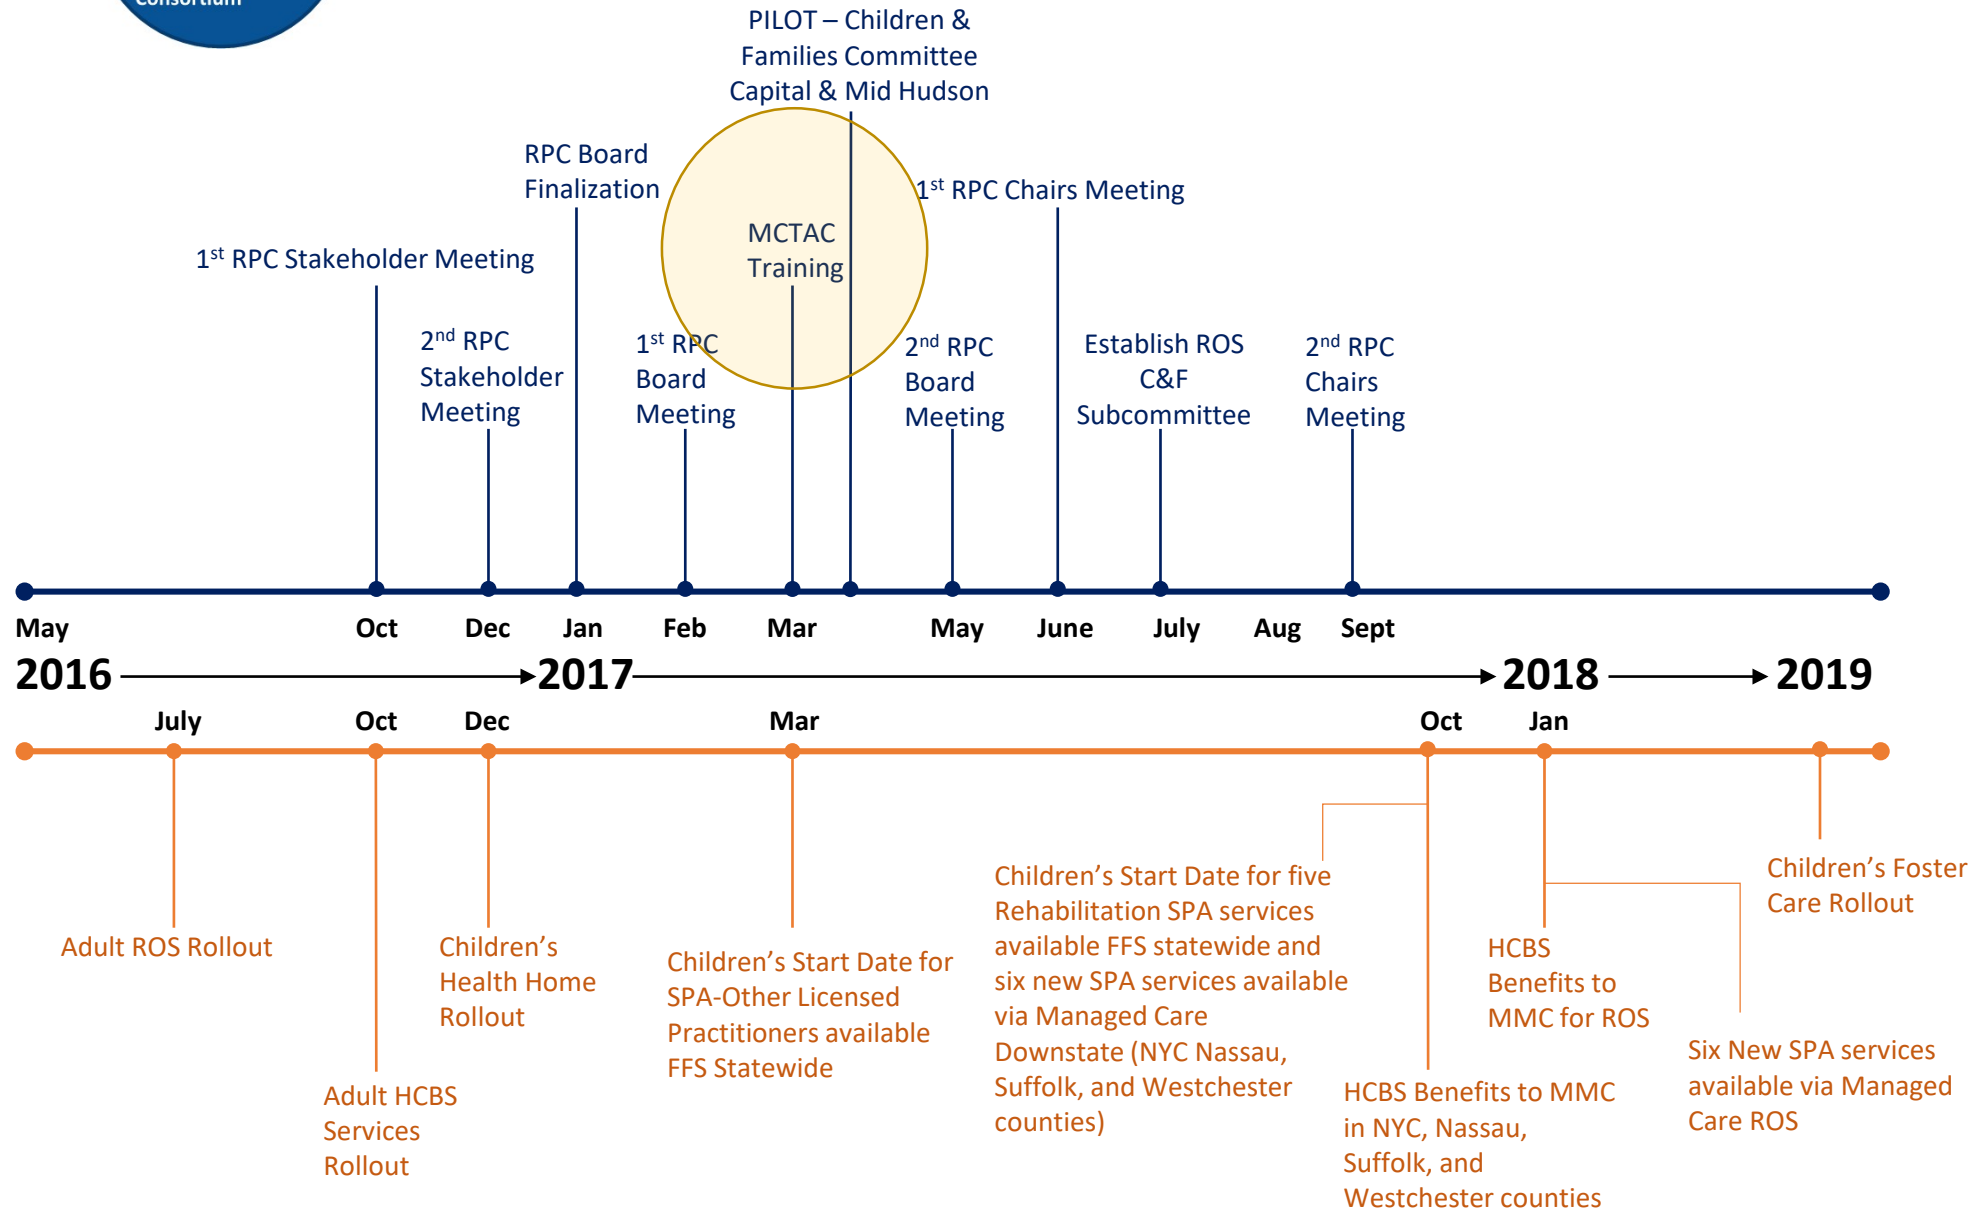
PILOT – Children & Families Committee Capital & Mid Hudson

RPC Board Finalization

MCTAC Training

1$^{st}$ RPC Chairs Meeting

1$^{st}$ RPC Stakeholder Meeting

2$^{nd}$ RPC Stakeholder Meeting

1$^{st}$ RPC Board Meeting

2$^{nd}$ RPC Board Meeting

Establish ROS C&F Subcommittee

2$^{nd}$ RPC Chairs Meeting

May Oct Dec Jan Feb Mar May June July Aug Sept

2016 2017 2018 2019

July Oct Dec Mar Oct Jan

Adult ROS Rollout

Adult HCBS Services Rollout

Children's Health Home Rollout

Children's Start Date for SPA-Other Licensed Practitioners available FFS Statewide

Children's Start Date for five Rehabilitation SPA services available FFS statewide and six new SPA services available via Managed Care Downstate (NYC Nassau, Suffolk, and Westchester counties)

HCBS Benefits to MMC in NYC, Nassau, Suffolk, and Westchester counties

HCBS Benefits to MMC for ROS

Six New SPA services available via Managed Care ROS

Children's Foster Care Rollout